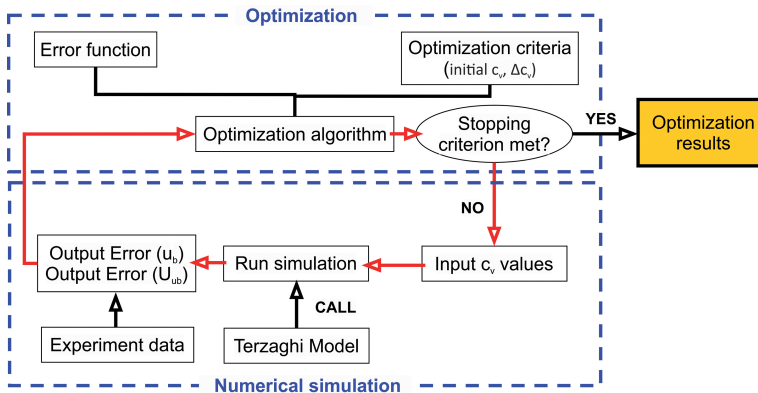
Optimization

Error function

Optimization criteria (initial $c_v$, $\Delta c_v$)

Optimization algorithm

Stopping criterion met?

YES

Optimization results

NO

Output Error ($u_b$)
Output Error ($U_{ub}$)

Run simulation

Input $c_v$ values

CALL

Experiment data

Terzaghi Model

Numerical simulation